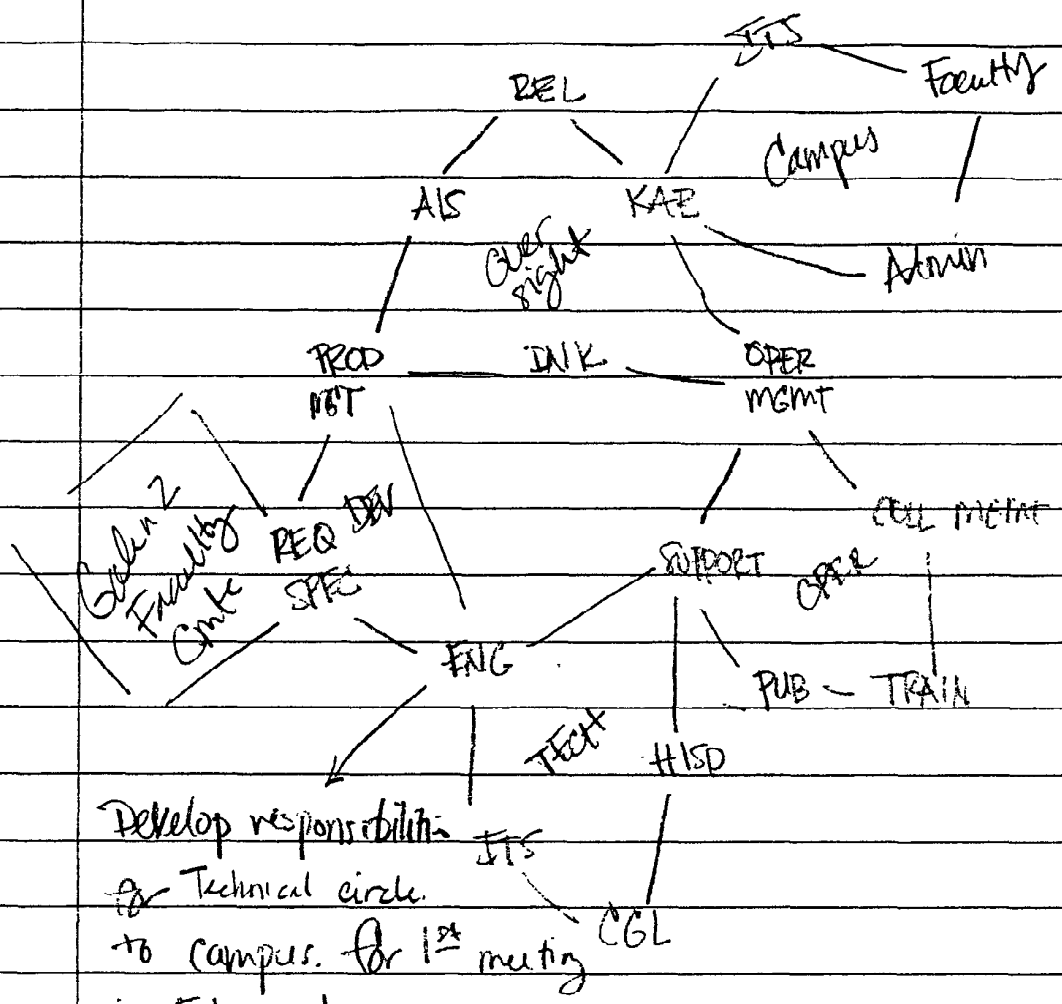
ITS
Faculty
REL
Campus
AIS
KAE
Over sight
Admin
PROD MGT
INK
OPER MGMT
Gelu 2 Faculty Cmte
REQ DEV SPEC
COLL MGMT
SUPPORT
OPER
ENG
PUB — TRAIN
TECH
HISD
Develop responsibilities for Technical circle to campus for 1st meeting
ITS
CGL